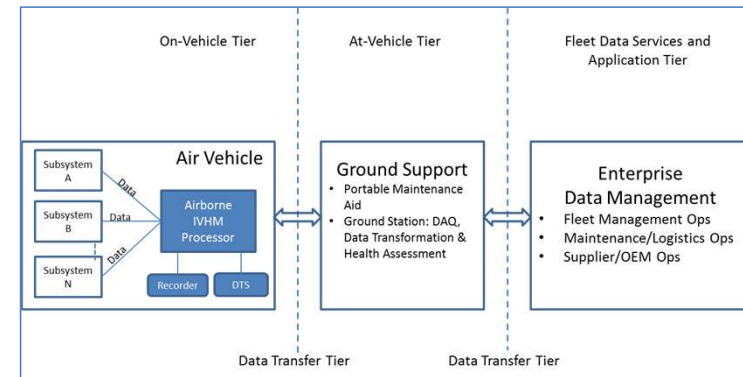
On-Vehicle Tier

At-Vehicle Tier

Fleet Data Services and Application Tier

Air Vehicle

Subsystem A

Subsystem B

Subsystem N

Data

Data

Data

Airborne IVHM Processor

Recorder

DTS

Ground Support

- Portable Maintenance Aid
- Ground Station: DAQ, Data Transformation & Health Assessment

Enterprise Data Management

- Fleet Management Ops
- Maintenance/Logistics Ops
- Supplier/OEM Ops

Data Transfer Tier

Data Transfer Tier